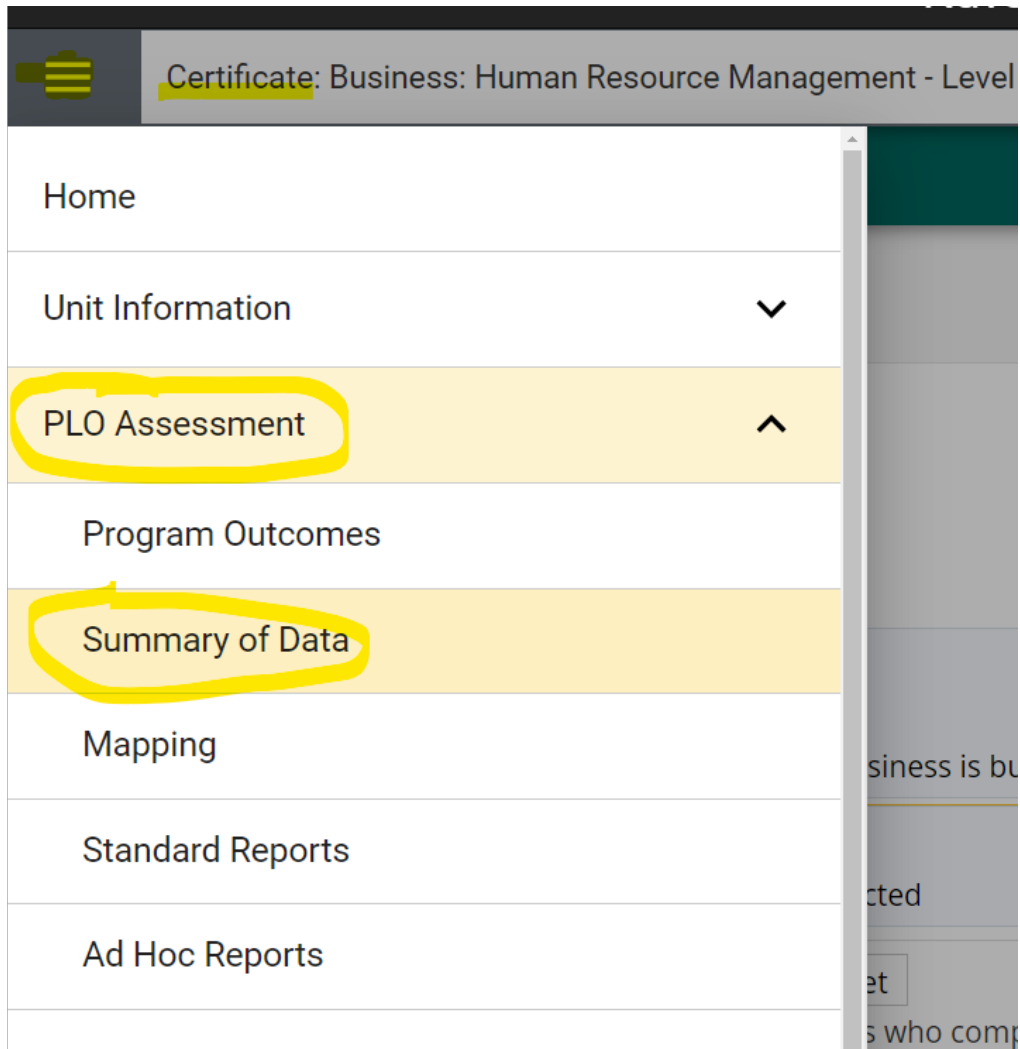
Certificate: Business: Human Resource Management - Level

Home

Unit Information

PLO Assessment

Program Outcomes

Summary of Data

Mapping

Standard Reports

Ad Hoc Reports

siness is bu

cted

et

s who comp